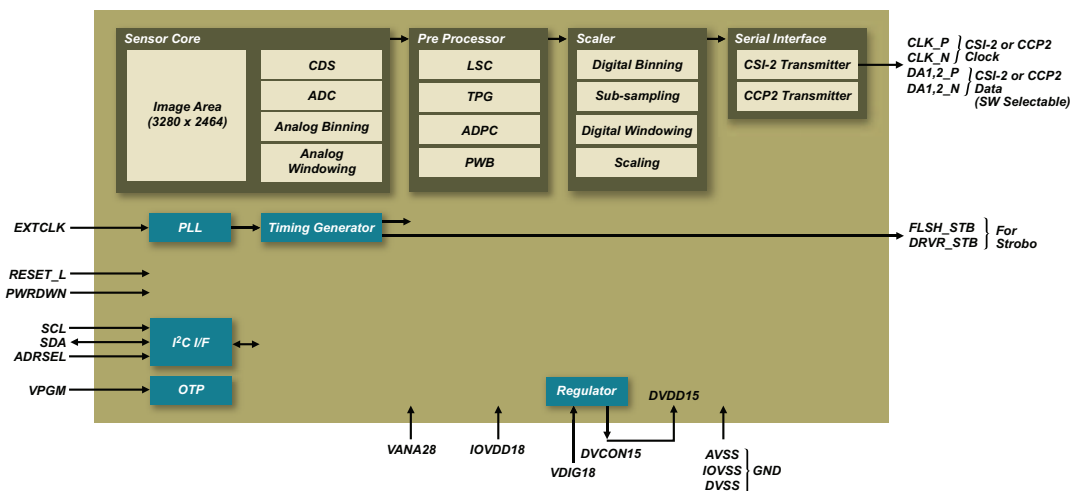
Sensor Core

Image Area (3280 x 2464)

CDS

ADC

Analog Binning

Analog Windowing

Pre Processor

LSC

TPG

ADPC

PWB

Scaler

Digital Binning

Sub-sampling

Digital Windowing

Scaling

Serial Interface

CSI-2 Transmitter

CCP2 Transmitter

CLK_P
CLK_N
CSI-2 or CCP2 Clock

DA1,2_P
DA1,2_N
CSI-2 or CCP2 Data (SW Selectable)

EXTCLK

PLL

Timing Generator

FLSH_STB
DRVR_STB
For Strobo

RESET_L

PWRDWN

SCL

SDA

ADRSEL

$I^2C$ I/F

VPGM

OTP

Regulator

DVDD15

VANA28

IOVDD18

VDIG18

DVCON15

AVSS
IOVSS
DVSS
GND